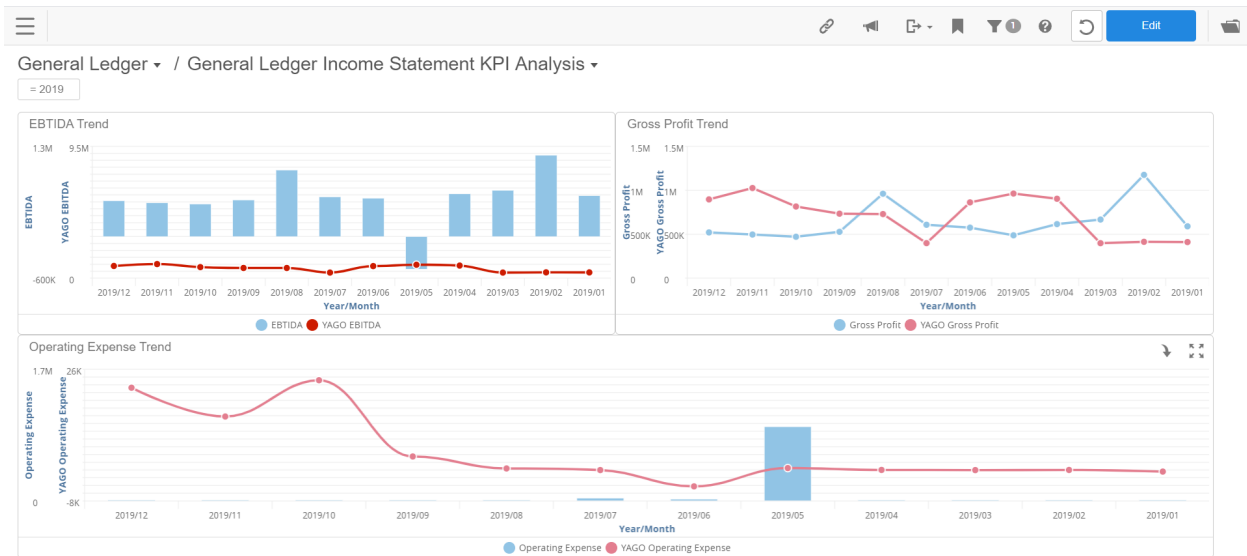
Edit

General Ledger ▾ / General Ledger Income Statement KPI Analysis ▾

= 2019

EBTIDA Trend

1.3M 9.5M

EBTIDA

YAGO EBTIDA

-600K 0

2019/12 2019/11 2019/10 2019/09 2019/08 2019/07 2019/06 2019/05 2019/04 2019/03 2019/02 2019/01

Year/Month

EBTIDA YAGO EBITDA

Gross Profit Trend

1.5M 1.5M

Gross Profit

YAGO Gross Profit

1M 1M

500K 500K

0 0

2019/12 2019/11 2019/10 2019/09 2019/08 2019/07 2019/06 2019/05 2019/04 2019/03 2019/02 2019/01

Year/Month

Gross Profit YAGO Gross Profit

Operating Expense Trend

1.7M 26K

Operating Expense

YAGO Operating Expense

0 -8K

2019/12 2019/11 2019/10 2019/09 2019/08 2019/07 2019/06 2019/05 2019/04 2019/03 2019/02 2019/01

Year/Month

Operating Expense YAGO Operating Expense